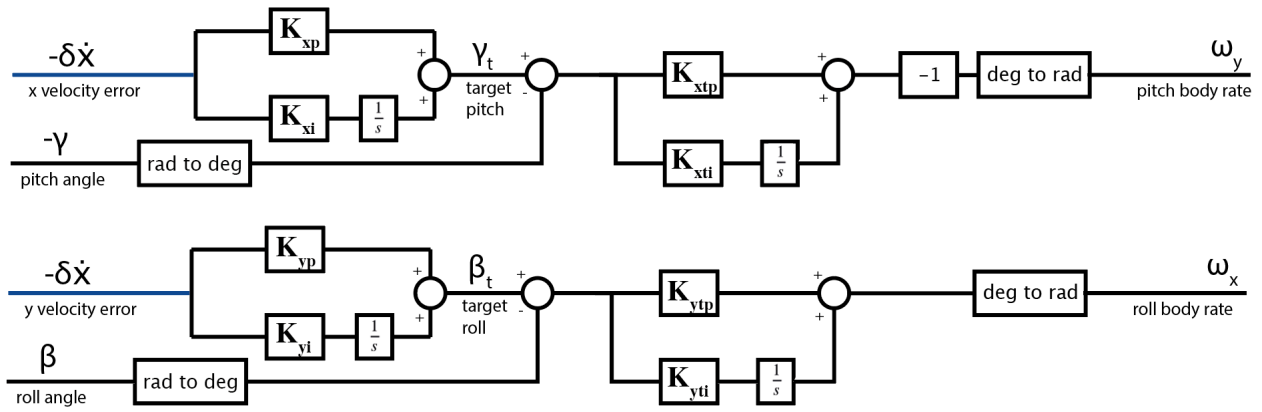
$-\delta\dot{x}$
x velocity error

$K_{xp}$

+

+

$K_{xi}$

$\frac{1}{s}$

$\gamma_t$
target pitch

+

-

$K_{xtp}$

+

+

$K_{xti}$

$\frac{1}{s}$

-1

deg to rad

$\omega_y$
pitch body rate

$-\gamma$
pitch angle

rad to deg

$-\delta\dot{x}$
y velocity error

$K_{yp}$

+

+

$K_{yi}$

$\frac{1}{s}$

$\beta_t$
target roll

+

-

$K_{ytp}$

+

+

$K_{yti}$

$\frac{1}{s}$

deg to rad

$\omega_x$
roll body rate

$\beta$
roll angle

rad to deg